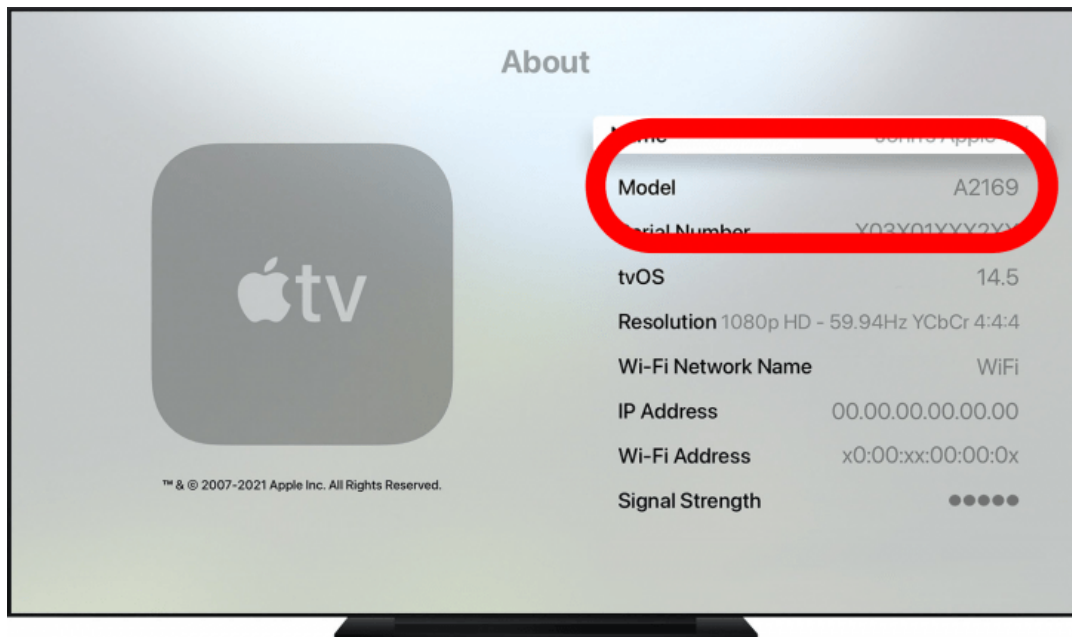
About

tv

™ & © 2007-2021 Apple Inc. All Rights Reserved.

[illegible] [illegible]
Model A2169
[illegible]rial Number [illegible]
tvOS 14.5
Resolution 1080p HD - 59.94Hz YCbCr 4:4:4
Wi-Fi Network Name WiFi
IP Address 00.00.00.00.00.00
Wi-Fi Address x0:00:xx:00:00:0x
Signal Strength ●●●●●